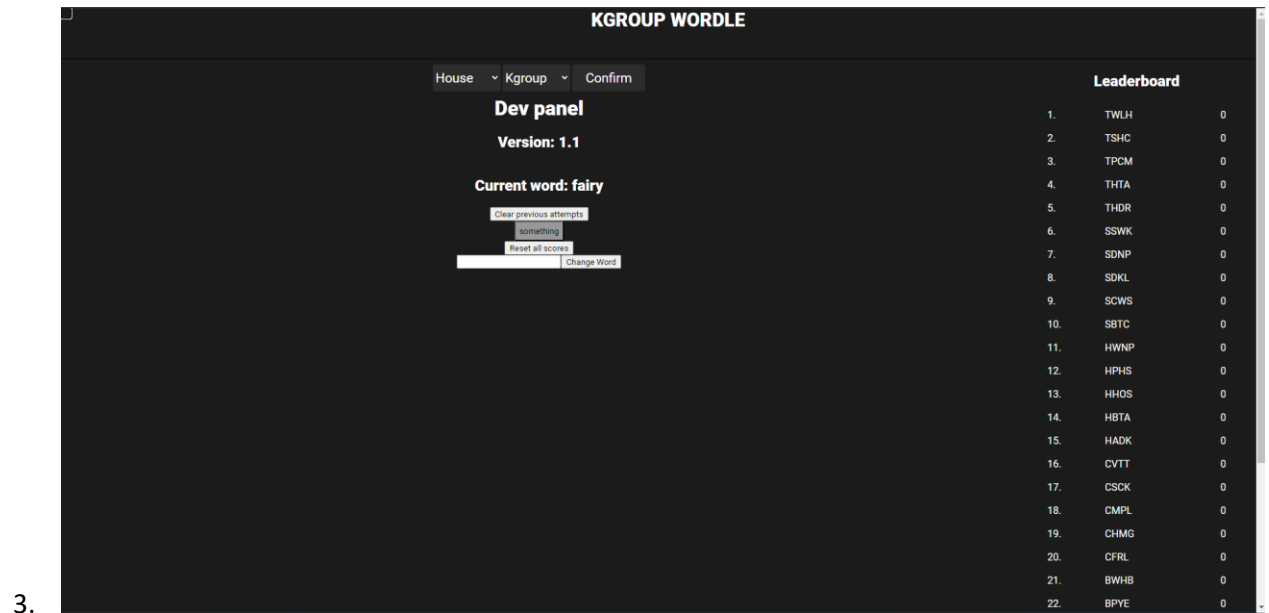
3.

KGROUP WORDLE

House Kgroup Confirm

Dev panel

Version: 1.1

Current word: fairy

Clear previous attempts
something
Reset all scores
Change Word

Leaderboard

| | | |
|---|---|---|
| 1. | TWLH | 0 |
| 2. | TSHC | 0 |
| 3. | TPCM | 0 |
| 4. | THTA | 0 |
| 5. | THDR | 0 |
| 6. | SSWK | 0 |
| 7. | SDNP | 0 |
| 8. | SDKL | 0 |
| 9. | SCWS | 0 |
| 10. | SBTC | 0 |
| 11. | HWNP | 0 |
| 12. | HPHS | 0 |
| 13. | HHOS | 0 |
| 14. | HBTA | 0 |
| 15. | HADK | 0 |
| 16. | CVTT | 0 |
| 17. | CSCK | 0 |
| 18. | CMPL | 0 |
| 19. | CHMG | 0 |
| 20. | CFRL | 0 |
| 21. | BWHB | 0 |
| 22. | BPYE | 0 |